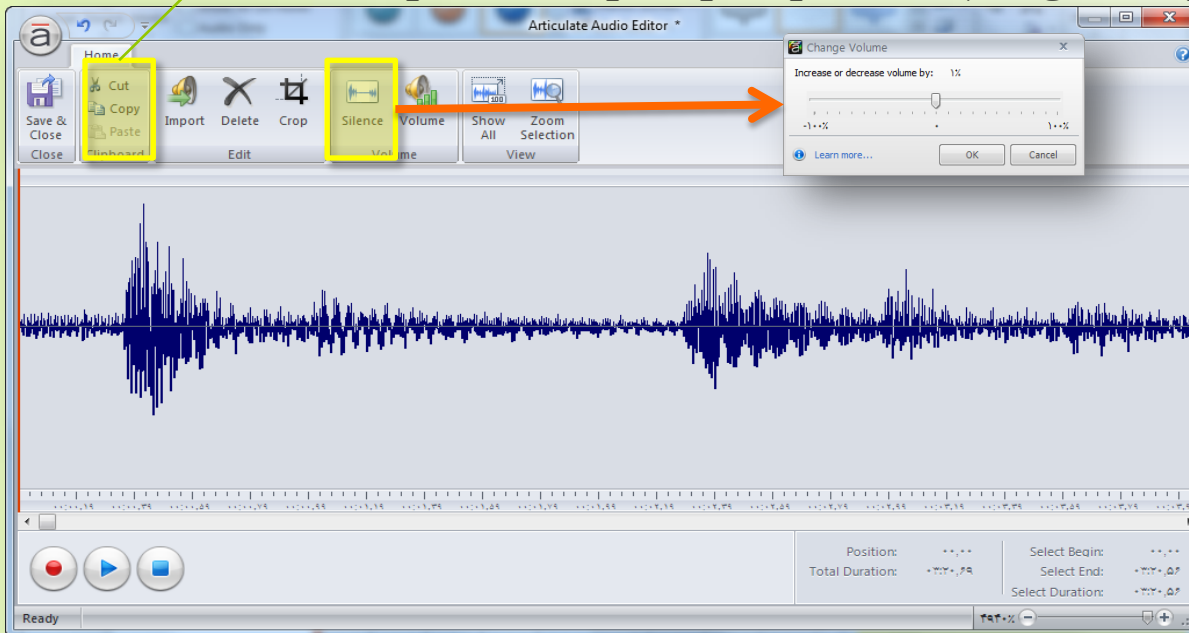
Articulate Audio Editor *

Home

Save & Close
Close

Cut
Copy
Paste
Clipboard

Import
Delete
Crop
Edit

Silence
Volume
Volume

Show All
Zoom Selection
View

Change Volume

Increase or decrease volume by: ۱%

-۱۰۰%
۰
۱۰۰%

Learn more...
OK
Cancel

Position: ۰۰,۰۰
Total Duration: ۰۳:۳۰,۶۹

Select Begin: ۰۰,۰۰
Select End: ۰۳:۳۰,۵۶
Select Duration: ۰۳:۳۰,۵۶

Ready
۴۹۴۰%